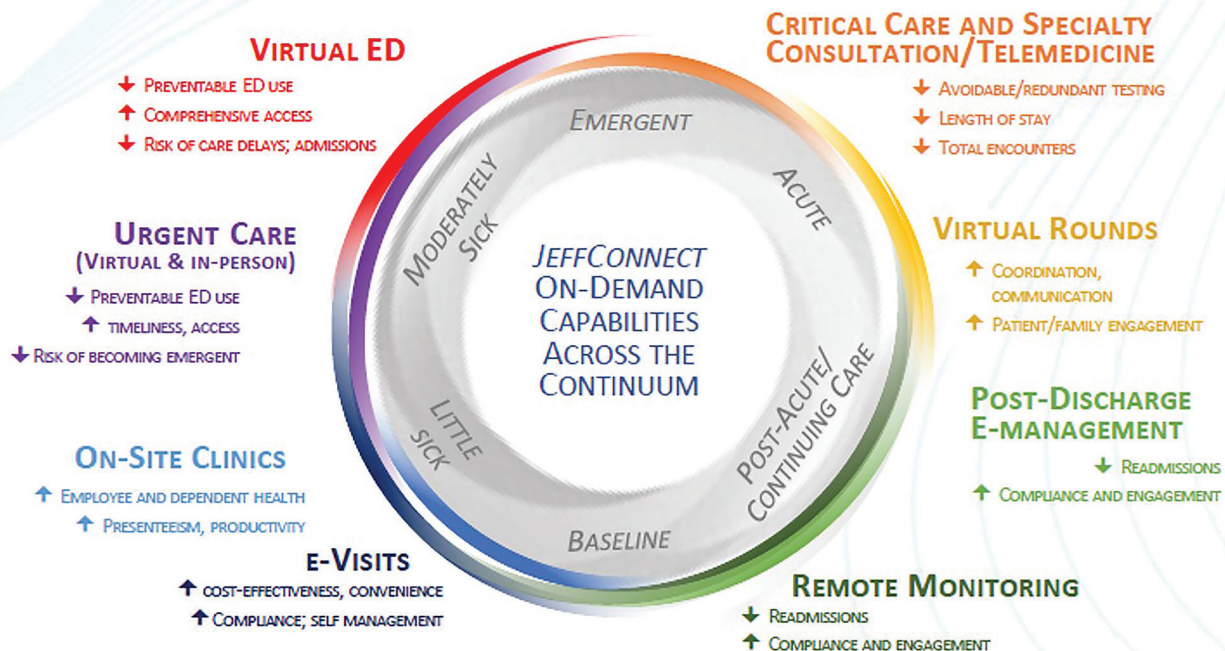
Virtual ED
↓ Preventable ED use
↑ Comprehensive access
↓ Risk of care delays; admissions

Critical Care and Specialty Consultation/Telemedicine
↓ Avoidable/redundant testing
↓ Length of stay
↓ Total encounters

Urgent Care
(Virtual & in-person)
↓ Preventable ED use
↑ timeliness, access
↓ Risk of becoming emergent

Virtual Rounds
↑ Coordination, communication
↑ Patient/family engagement

Emergent
Acute
Post-Acute/ Continuing Care
Baseline
Little Sick
Moderately Sick

JeffConnect On-Demand Capabilities Across the Continuum

Post-Discharge E-management
↓ Readmissions
↑ Compliance and engagement

On-Site Clinics
↑ Employee and dependent health
↑ Presenteeism, productivity

e-Visits
↑ cost-effectiveness, convenience
↑ Compliance; self management

Remote Monitoring
↓ Readmissions
↑ Compliance and engagement